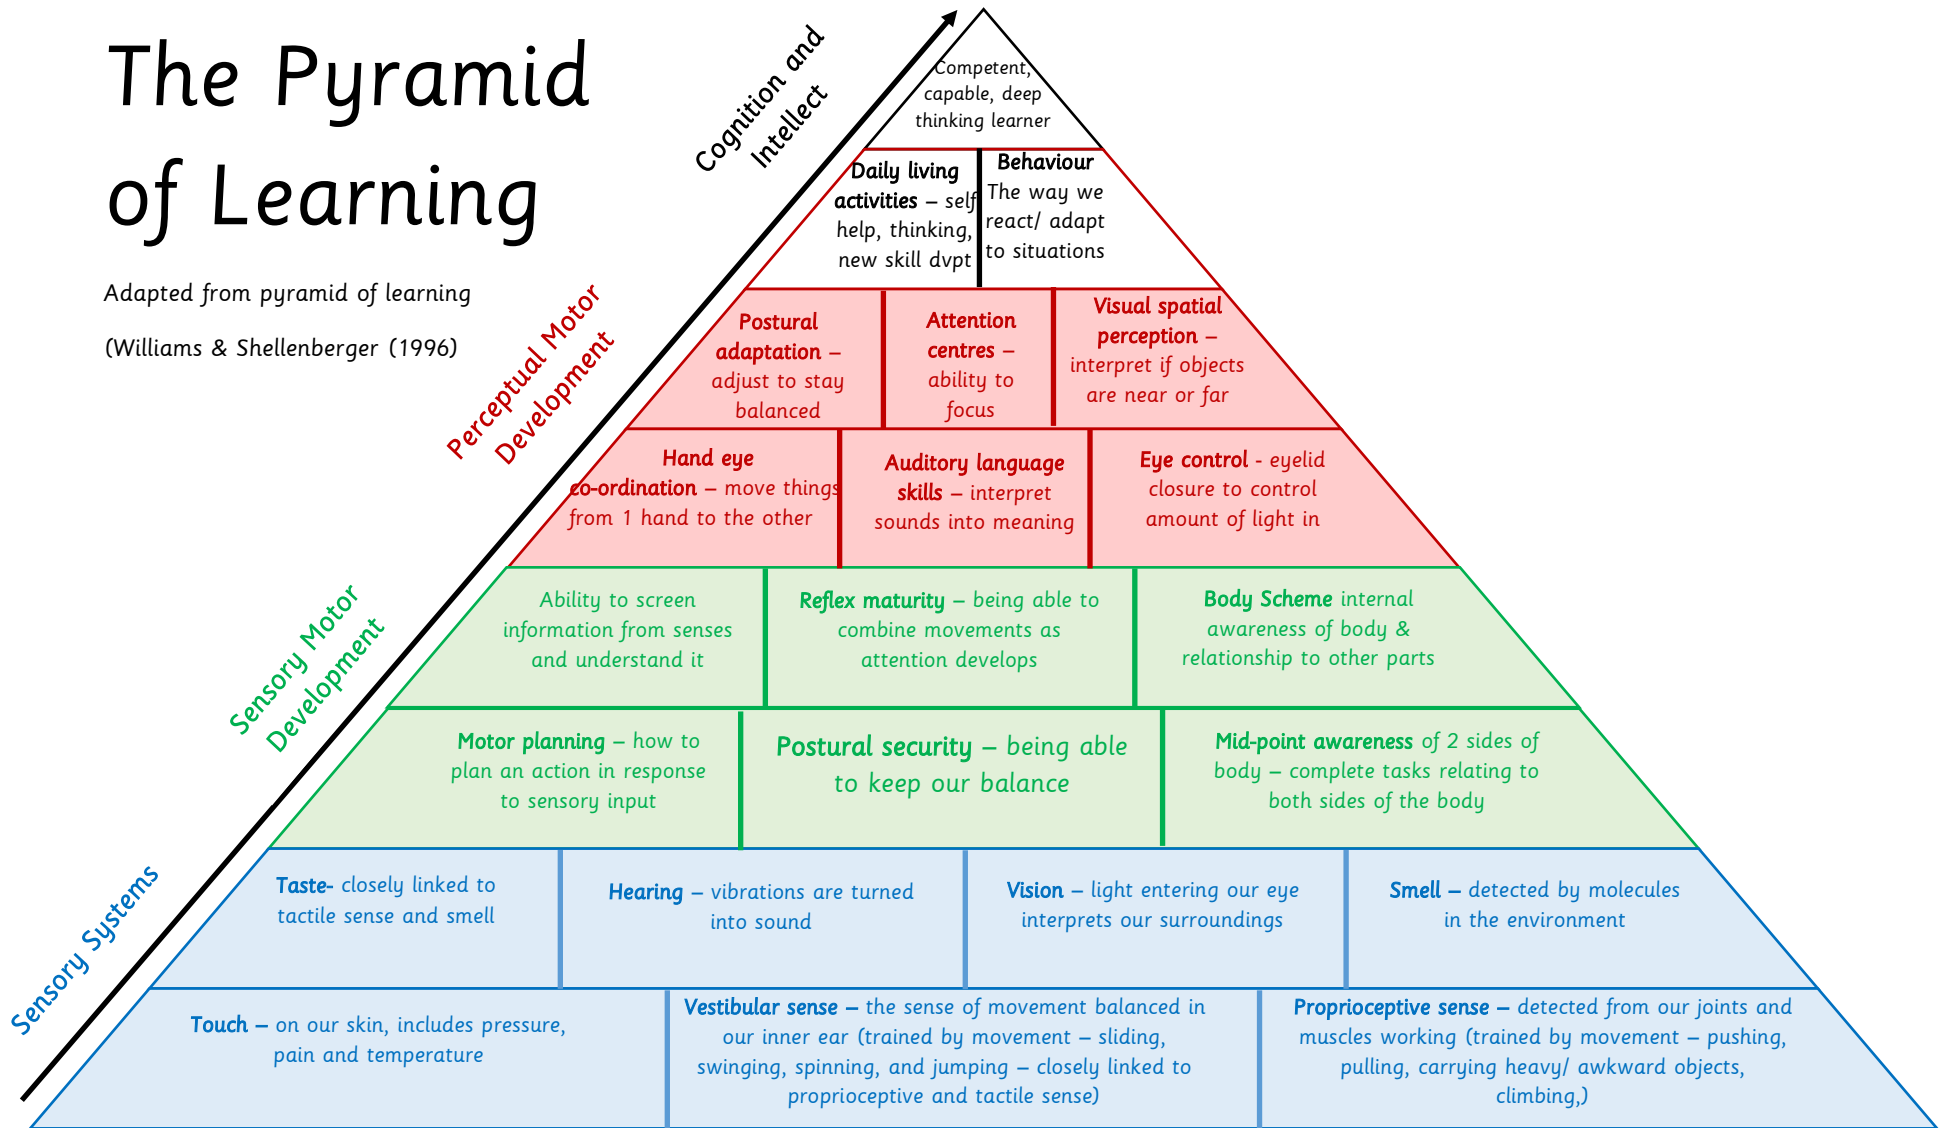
The Pyramid of Learning

Adapted from pyramid of learning

(Williams & Shellenberger (1996)

Cognition and Intellect

Perceptual Motor Development

Sensory Motor Development

Sensory Systems

Competent, capable, deep thinking learner

Daily living activities – self help, thinking, new skill dvpt

Behaviour The way we react/ adapt to situations

Postural adaptation – adjust to stay balanced

Attention centres – ability to focus

Visual spatial perception – interpret if objects are near or far

Hand eye co-ordination – move things from 1 hand to the other

Auditory language skills – interpret sounds into meaning

Eye control - eyelid closure to control amount of light in

Ability to screen information from senses and understand it

Reflex maturity – being able to combine movements as attention develops

Body Scheme internal awareness of body & relationship to other parts

Motor planning – how to plan an action in response to sensory input

Postural security – being able to keep our balance

Mid-point awareness of 2 sides of body – complete tasks relating to both sides of the body

Taste- closely linked to tactile sense and smell

Hearing – vibrations are turned into sound

Vision – light entering our eye interprets our surroundings

Smell – detected by molecules in the environment

Touch – on our skin, includes pressure, pain and temperature

Vestibular sense – the sense of movement balanced in our inner ear (trained by movement – sliding, swinging, spinning, and jumping – closely linked to proprioceptive and tactile sense)

Proprioceptive sense – detected from our joints and muscles working (trained by movement – pushing, pulling, carrying heavy/ awkward objects, climbing,)